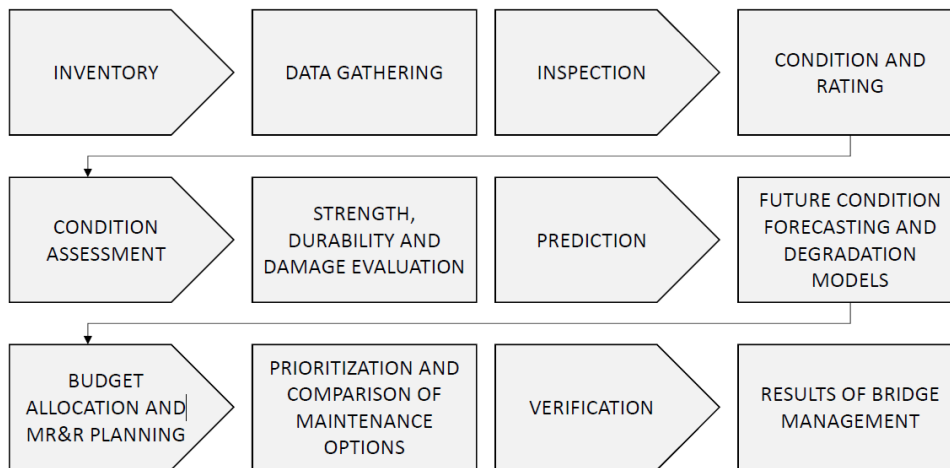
INVENTORY

DATA GATHERING

INSPECTION

CONDITION AND RATING

CONDITION ASSESSMENT

STRENGTH, DURABILITY AND DAMAGE EVALUATION

PREDICTION

FUTURE CONDITION FORECASTING AND DEGRADATION MODELS

BUDGET ALLOCATION AND MR&R PLANNING

PRIORITIZATION AND COMPARISON OF MAINTENANCE OPTIONS

VERIFICATION

RESULTS OF BRIDGE MANAGEMENT